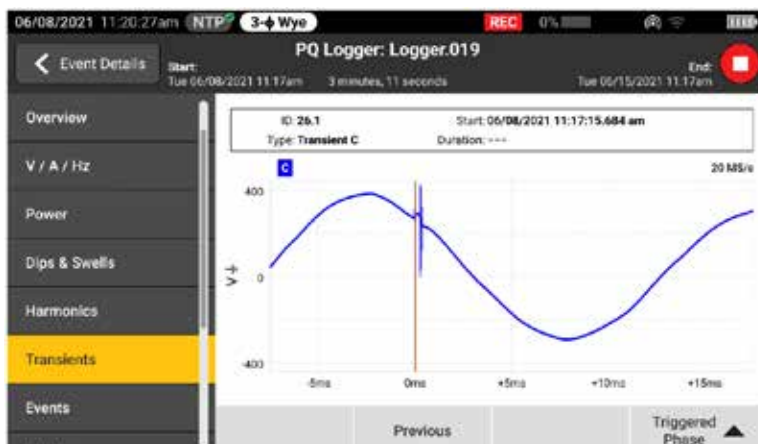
06/08/2021 11:20:27am NTP 3-ϕ Wye REC 0%

Event Details

PQ Logger: Logger.019

Start: Tue 06/08/2021 11:17am 3 minutes, 11 seconds

End: Tue 06/15/2021 11:17am

Overview

V / A / Hz

Power

Dips & Swells

Harmonics

Transients

Events

ID: 26.1 Start: 06/08/2021 11:17:15.684 am

Type: Transient C Duration: ---

C

20 MS/s

400

0

-400

V+

-5ms 0ms +5ms +10ms +15ms

Previous

Triggered Phase